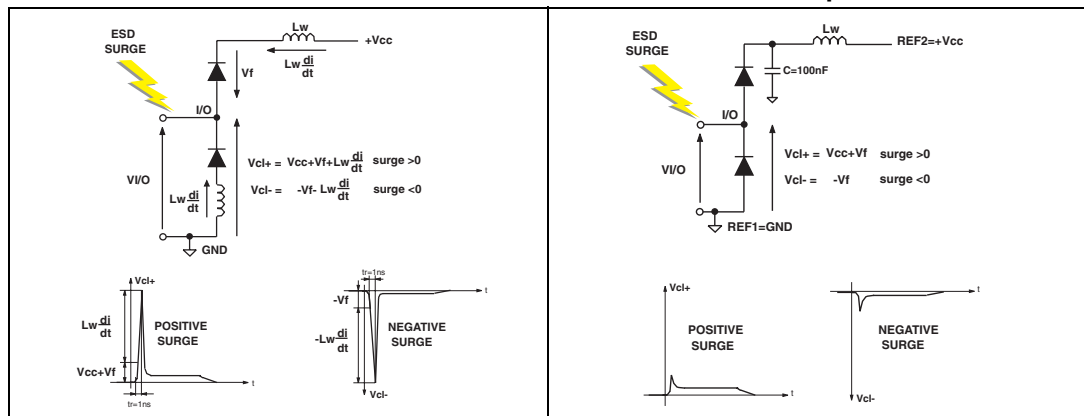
ESD SURGE

Lw

+Vcc

$Lw\frac{di}{dt}$

Vf

I/O

$Vcl+ = Vcc+Vf+Lw\frac{di}{dt}$ surge >0

$Vcl- = -Vf- Lw\frac{di}{dt}$ surge <0

VI/O

$Lw\frac{di}{dt}$

GND

Vcl+

$Lw\frac{di}{dt}$

POSITIVE SURGE

Vcc+Vf

tr=1ns

t

tr=1ns

-Vf

$-Lw\frac{di}{dt}$

NEGATIVE SURGE

Vcl-

t

ESD SURGE

Lw

REF2=+Vcc

C=100nF

I/O

Vcl+ = Vcc+Vf surge >0

Vcl- = -Vf surge <0

VI/O

REF1=GND

Vcl+

POSITIVE SURGE

t

t

NEGATIVE SURGE

Vcl-